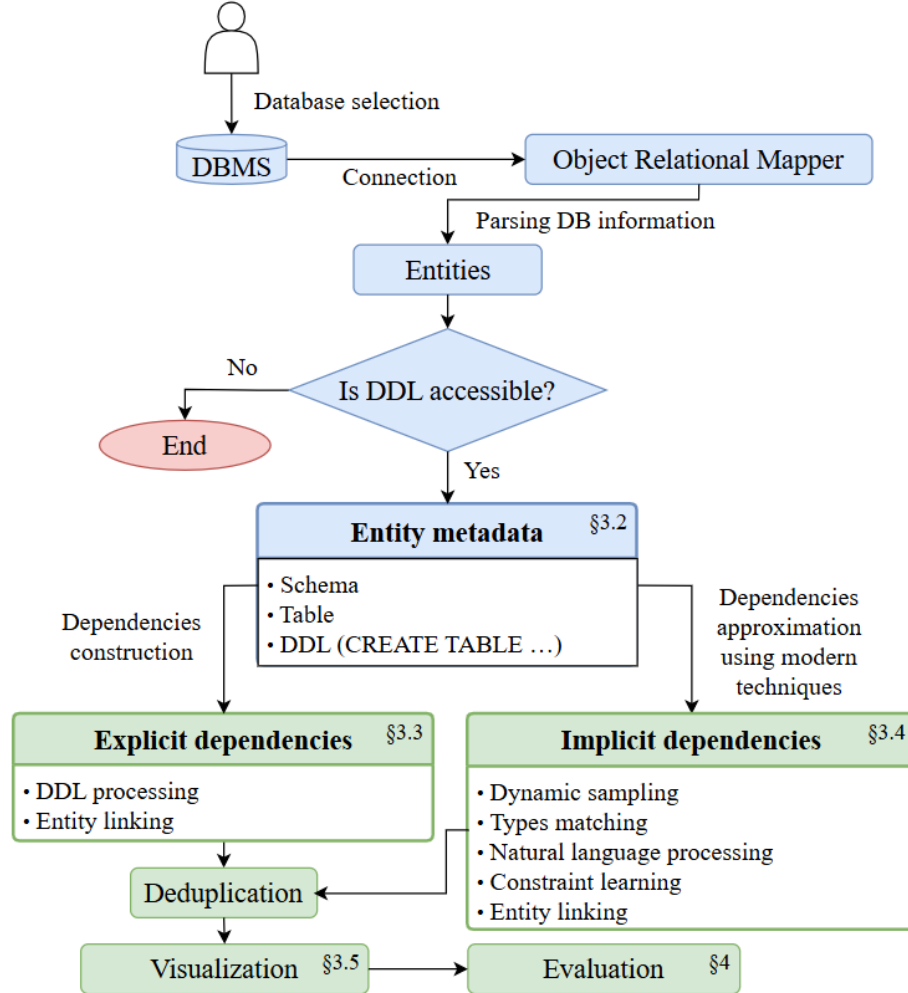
Database selection

DBMS

Connection

Object Relational Mapper

Parsing DB information

Entities

No

Is DDL accessible?

End

Yes

Entity metadata §3.2

• Schema
• Table
• DDL (CREATE TABLE …)

Dependencies construction

Dependencies approximation using modern techniques

Explicit dependencies §3.3

• DDL processing
• Entity linking

Implicit dependencies §3.4

• Dynamic sampling
• Types matching
• Natural language processing
• Constraint learning
• Entity linking

Deduplication

Visualization §3.5

Evaluation §4